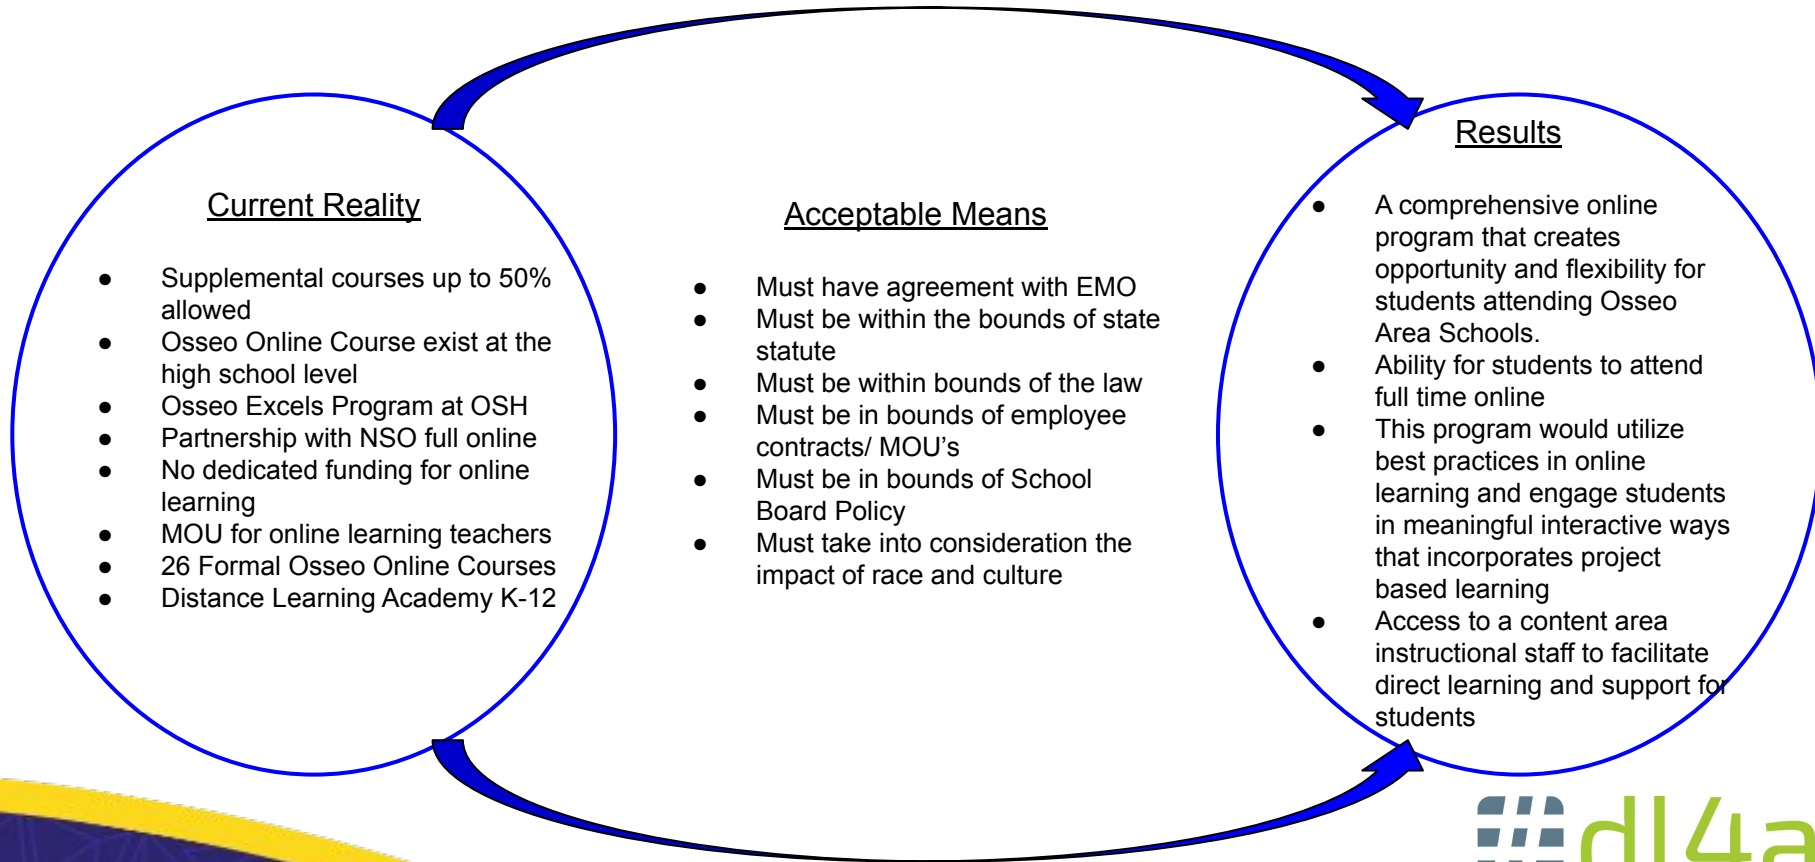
Current Reality

- Supplemental courses up to 50% allowed
- Osseo Online Course exist at the high school level
- Osseo Excels Program at OSH
- Partnership with NSO full online
- No dedicated funding for online learning
- MOU for online learning teachers
- 26 Formal Osseo Online Courses
- Distance Learning Academy K-12

Acceptable Means

- Must have agreement with EMO
- Must be within the bounds of state statute
- Must be within bounds of the law
- Must be in bounds of employee contracts/ MOU's
- Must be in bounds of School Board Policy
- Must take into consideration the impact of race and culture

Results

- A comprehensive online program that creates opportunity and flexibility for students attending Osseo Area Schools.
- Ability for students to attend full time online
- This program would utilize best practices in online learning and engage students in meaningful interactive ways that incorporates project based learning
- Access to a content area instructional staff to facilitate direct learning and support for students

#dl4a